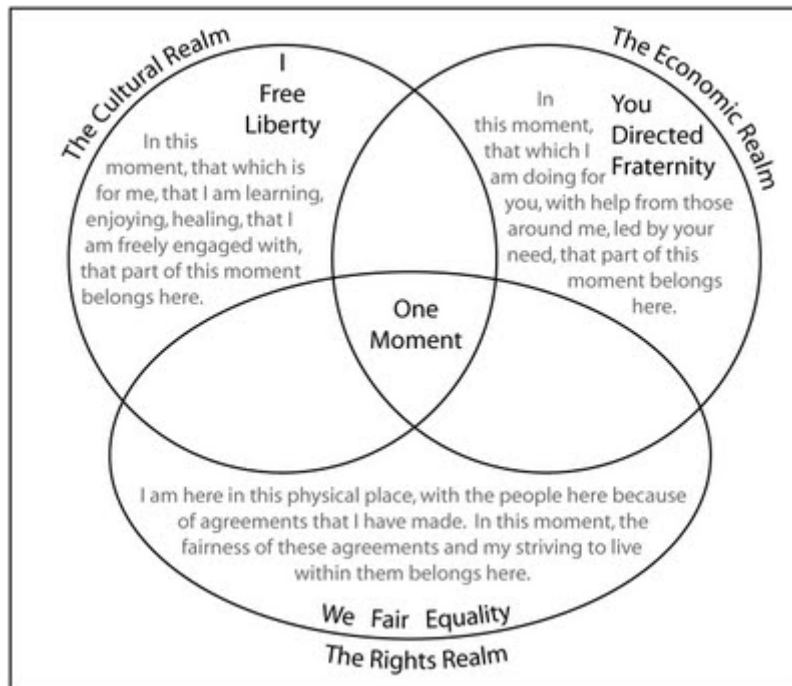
The Cultural Realm

I
Free
Liberty

In this moment, that which is for me, that I am learning, enjoying, healing, that I am freely engaged with, that part of this moment belongs here.

The Economic Realm

You
Directed
Fraternity

In this moment, that which I am doing for you, with help from those around me, led by your need, that part of this moment belongs here.

One Moment

I am here in this physical place, with the people here because of agreements that I have made. In this moment, the fairness of these agreements and my striving to live within them belongs here.

We Fair Equality

The Rights Realm